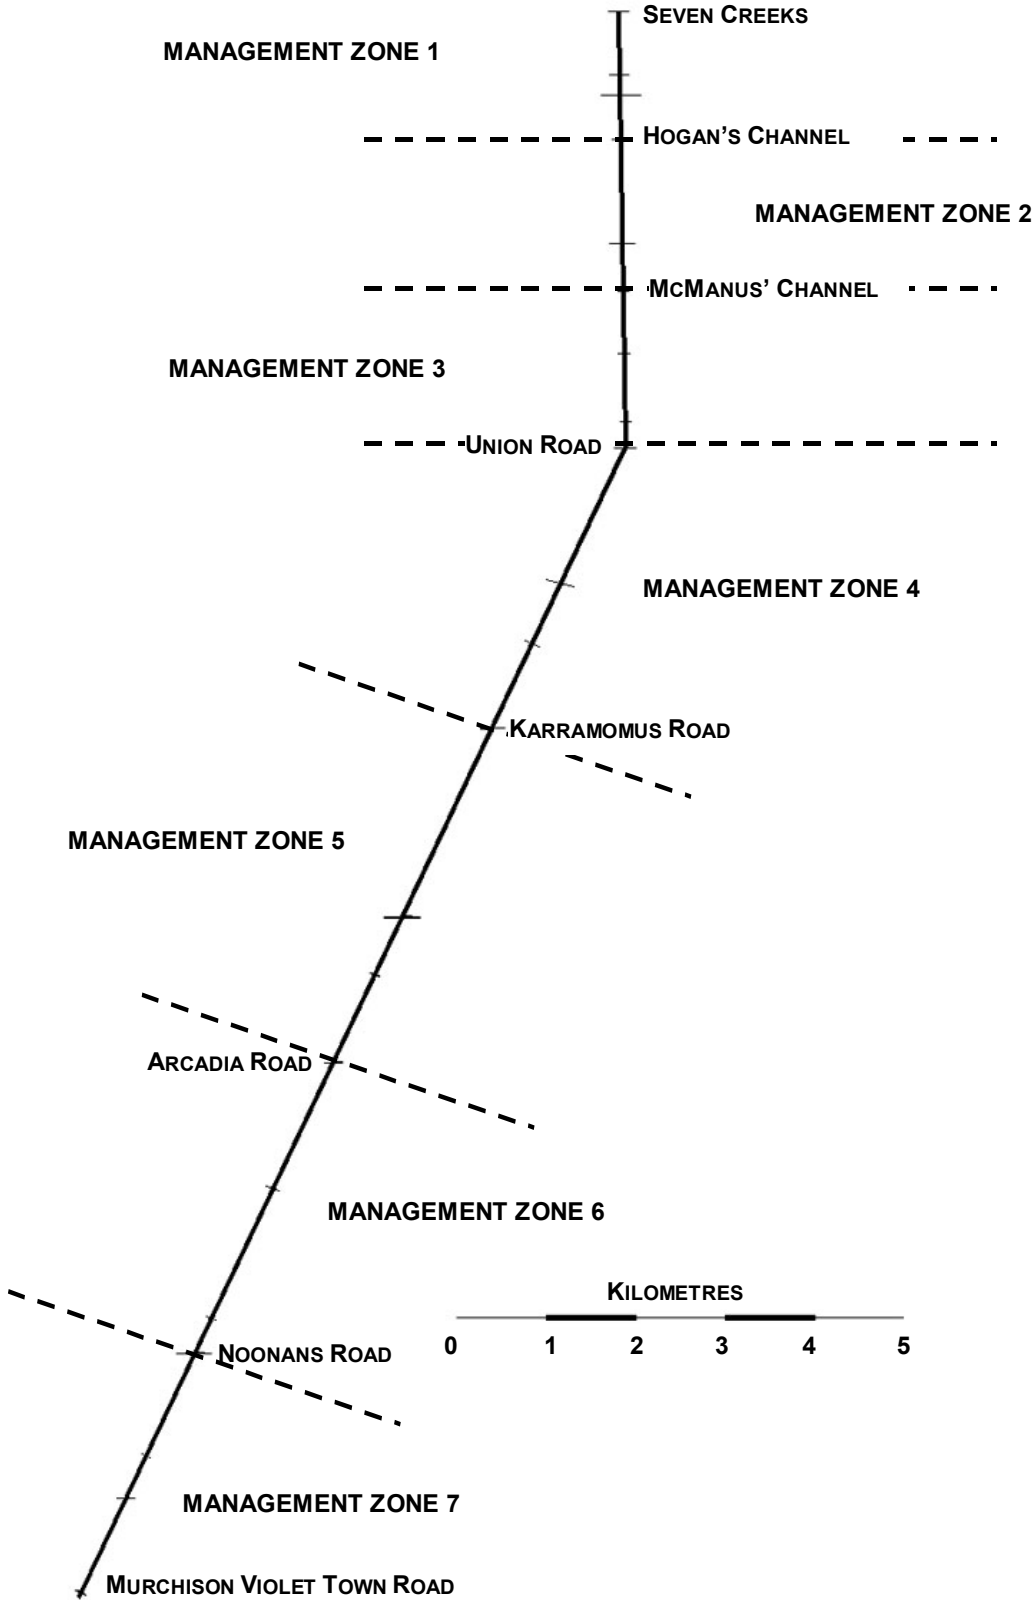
SEVEN CREEKS

MANAGEMENT ZONE 1

HOGAN'S CHANNEL

MANAGEMENT ZONE 2

MCMANUS' CHANNEL

MANAGEMENT ZONE 3

UNION ROAD

MANAGEMENT ZONE 4

KARRAMOMUS ROAD

MANAGEMENT ZONE 5

ARCADIA ROAD

MANAGEMENT ZONE 6

KILOMETRES

0 1 2 3 4 5

NOONANS ROAD

MANAGEMENT ZONE 7

MURCHISON VIOLET TOWN ROAD